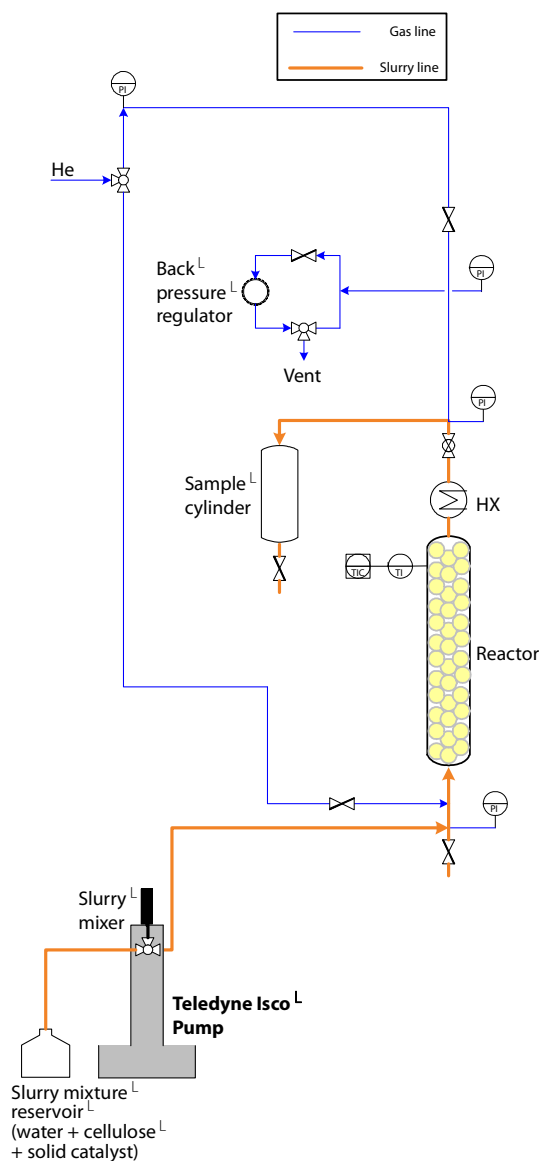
Gas line

Slurry line

PI

He

Back pressure regulator

PI

Vent

PI

Sample cylinder

HX

TIC

TI

Reactor

PI

Slurry mixer

Teledyne Isco Pump

Slurry mixture reservoir (water + cellulose + solid catalyst)